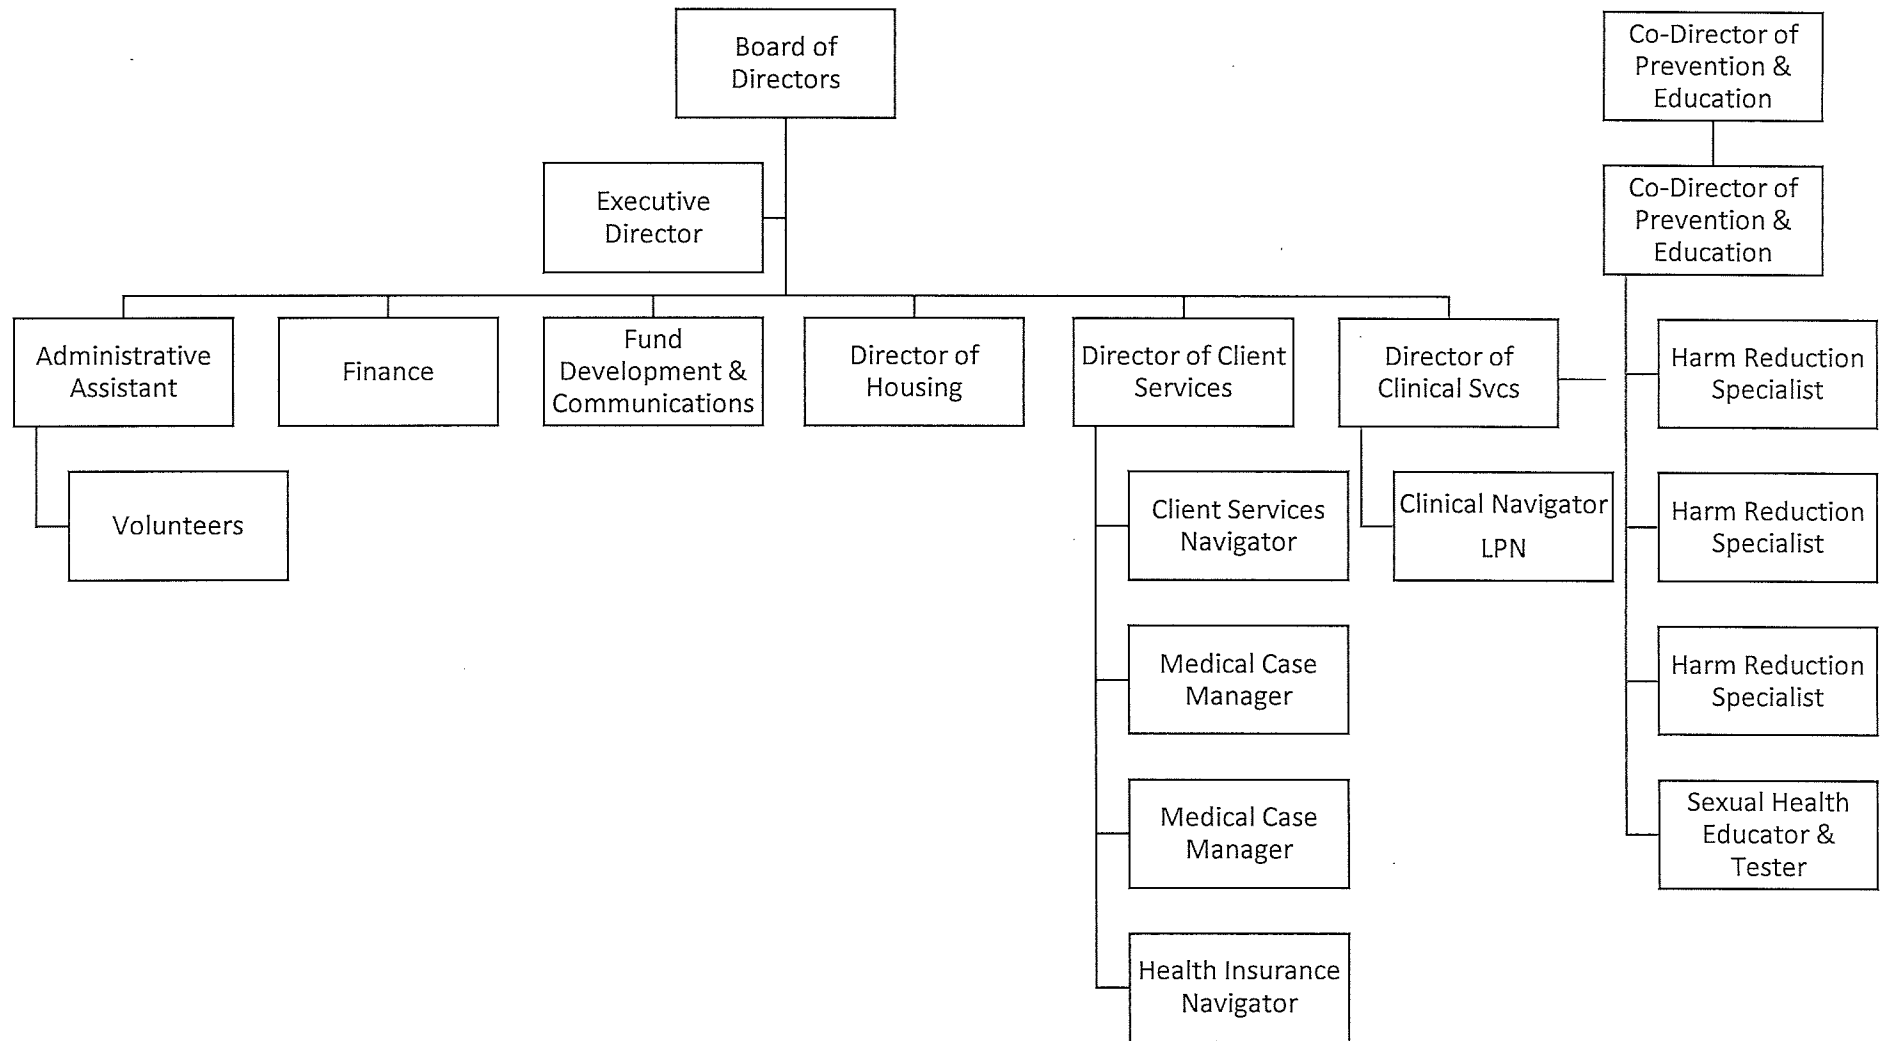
Board of Directors

Executive Director

Co-Director of Prevention & Education

Co-Director of Prevention & Education

Administrative Assistant

Finance

Fund Development & Communications

Director of Housing

Director of Client Services

Director of Clinical Svcs

Harm Reduction Specialist

Volunteers

Client Services Navigator

Clinical Navigator LPN

Harm Reduction Specialist

Medical Case Manager

Harm Reduction Specialist

Medical Case Manager

Sexual Health Educator & Tester

Health Insurance Navigator